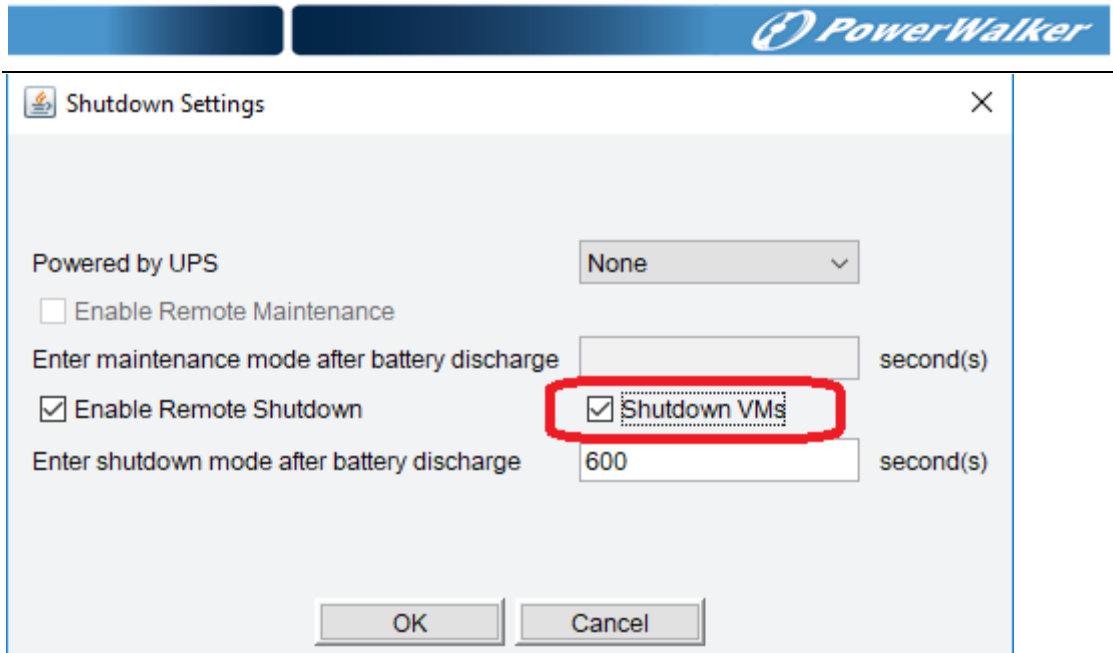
PowerWalker

Shutdown Settings

Powered by UPS
None

Enable Remote Maintenance

Enter maintenance mode after battery discharge
second(s)

Enable Remote Shutdown
Shutdown VMs

Enter shutdown mode after battery discharge
600
second(s)

OK
Cancel